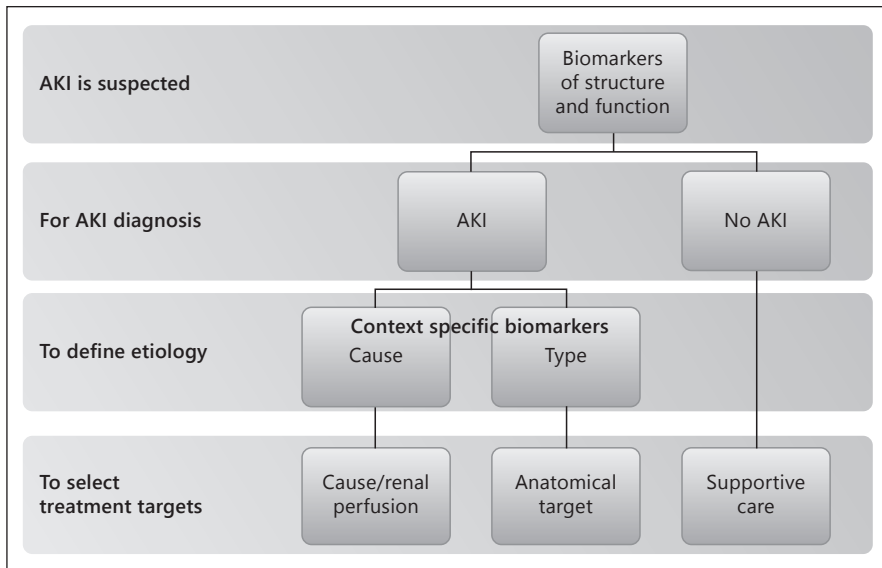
AKI is suspected

Biomarkers of structure and function

For AKI diagnosis

AKI

No AKI

To define etiology

Context specific biomarkers

Cause

Type

To select treatment targets

Cause/renal perfusion

Anatomical target

Supportive care